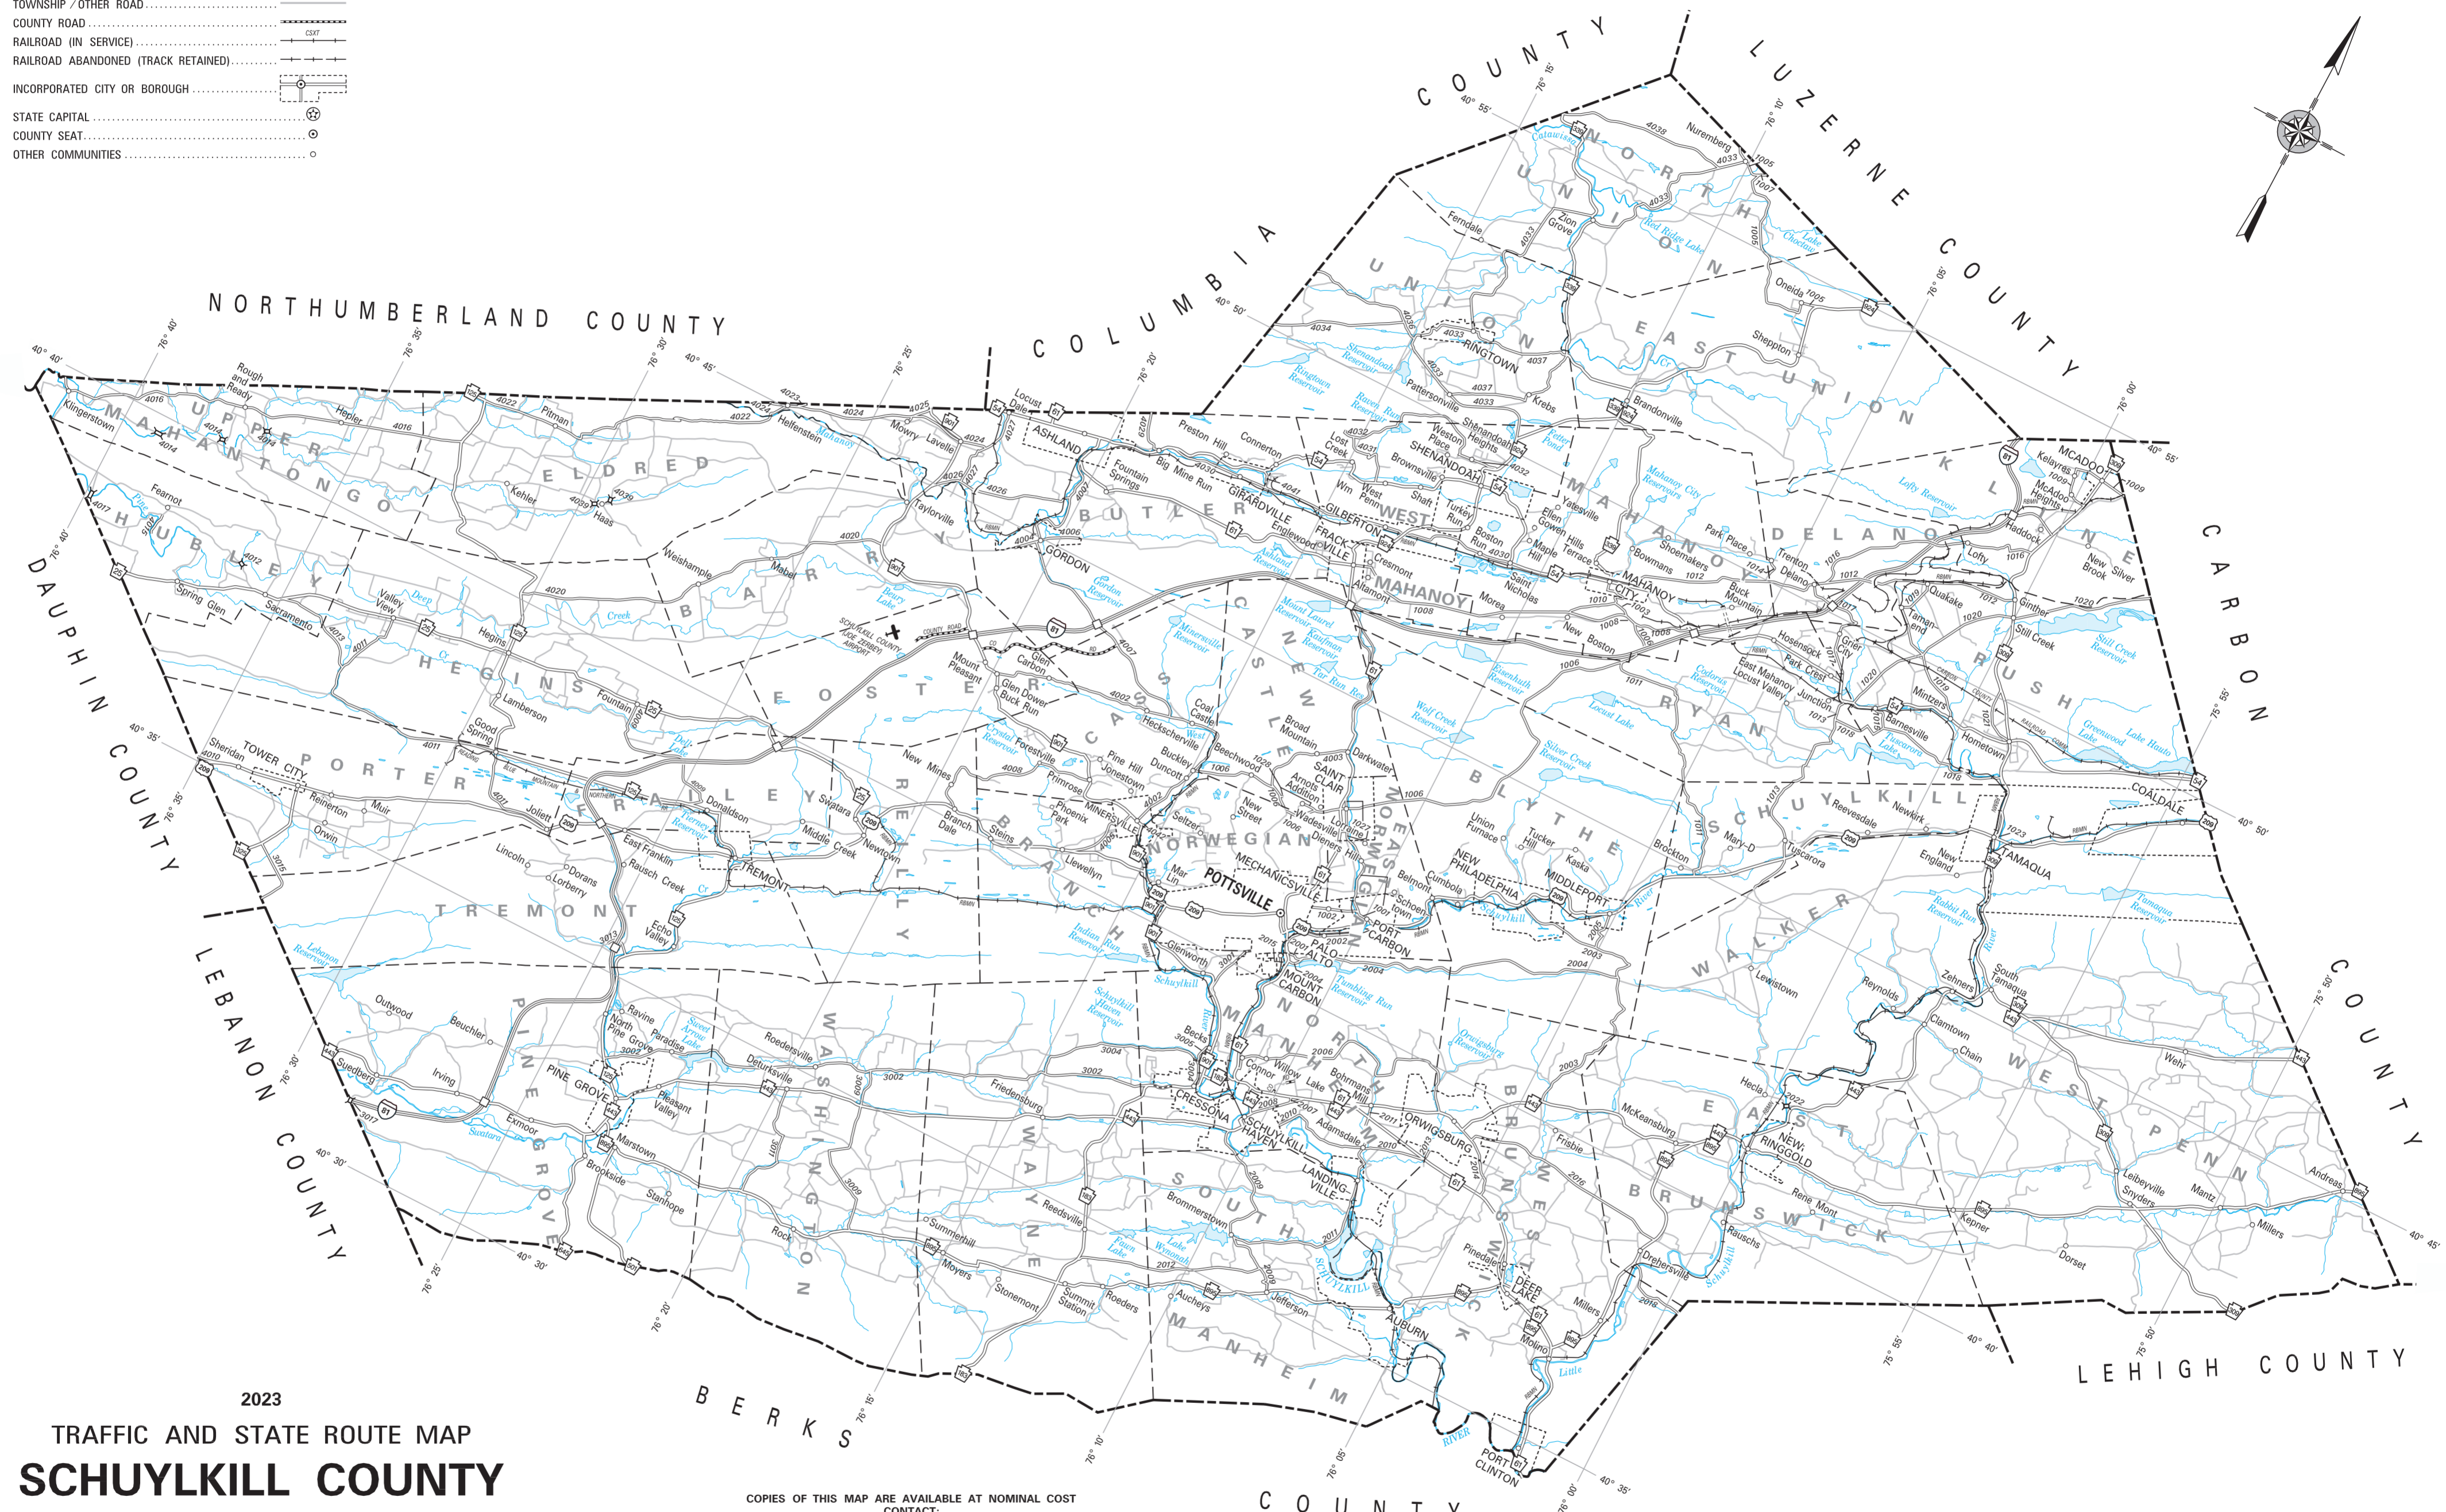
TOWNSHIP / OTHER ROAD
COUNTY ROAD
RAILROAD (IN SERVICE)
RAILROAD ABANDONED (TRACK RETAINED)
INCORPORATED CITY OR BOROUGH
STATE CAPITAL
COUNTY SEAT
OTHER COMMUNITIES

NORTHUMBERLAND COUNTY
COLUMBIA COUNTY
LUZERNE COUNTY
CARBON COUNTY
LEHIGH COUNTY
BERKS COUNTY
LEBANON COUNTY
DAUPHIN COUNTY

UPPER MAHANTONGO
HUBLEY
ELDRED
BARRY
HEGINS
PORTER
FRAILEY
TREMONT
FOSTER
BUTLER
UNION
NORTH UNION
EAST UNION
KLINE
DELANO
MAHANOY
RUSH
RYAN
CASS
NEW CASTLE
BLYTHE
REILLY
BRANCH
NORWEGIAN
EAST NORWEGIAN
SCHUYLKILL
WALKER
WEST PENN
EAST BRUNSWICK
WEST BRUNSWICK
NORTH MANHEIM
SOUTH MANHEIM
WAYNE
WASHINGTON
PINE GROVE
MANHEIM

POTTSVILLE
ASHLAND
GIRARDVILLE
FRACKVILLE
GILBERTON
SHENANDOAH
MAHANOY CITY
MCADOO
TAMAQUA
COALDALE
TOWER CITY
MINERSVILLE
SAINT CLAIR
MIDDLEPORT
NEW PHILADELPHIA
PORT CARBON
PALO ALTO
MOUNT CARBON
CRESSONA
SCHUYLKILL HAVEN
ORWIGSBURG
LANDINGVILLE
AUBURN
DEER LAKE
PORT CLINTON
NEW RINGGOLD
PINE GROVE
GORDON
RINGTOWN
MECHANICSVILLE

2023
TRAFFIC AND STATE ROUTE MAP
SCHUYLKILL COUNTY

COPIES OF THIS MAP ARE AVAILABLE AT NOMINAL COST
CONTACT: